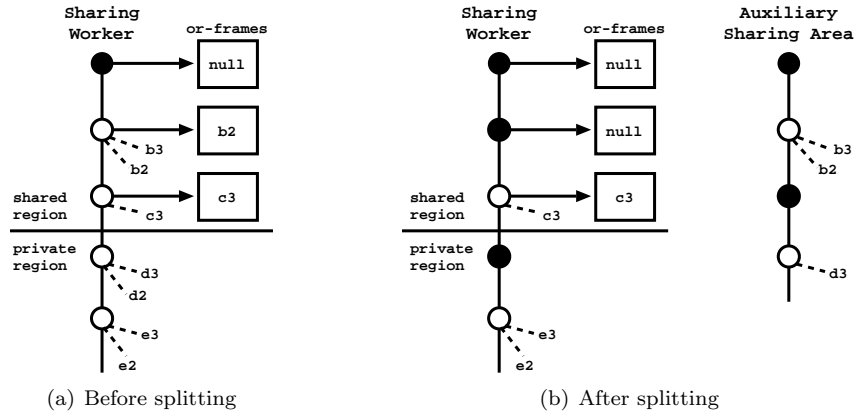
Sharing Worker

or-frames

null

b2

b3

b2

shared region

c3

c3

private region

d3

d2

e3

e2

(a) Before splitting

Sharing Worker

or-frames

null

null

shared region

c3

c3

private region

e3

e2

Auxiliary Sharing Area

b3

b2

d3

(b) After splitting